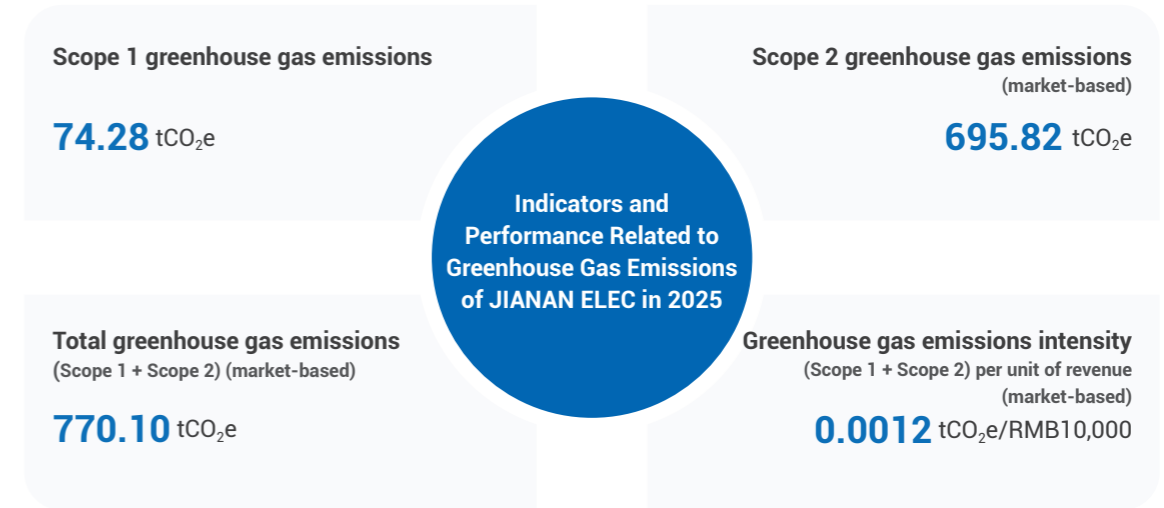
Scope 1 greenhouse gas emissions

74.28 $tCO_2e$

Scope 2 greenhouse gas emissions (market-based)

695.82 $tCO_2e$

Indicators and Performance Related to Greenhouse Gas Emissions of JIANAN ELEC in 2025

Total greenhouse gas emissions (Scope 1 + Scope 2) (market-based)

770.10 $tCO_2e$

Greenhouse gas emissions intensity (Scope 1 + Scope 2) per unit of revenue (market-based)

0.0012 $tCO_2e$/RMB10,000